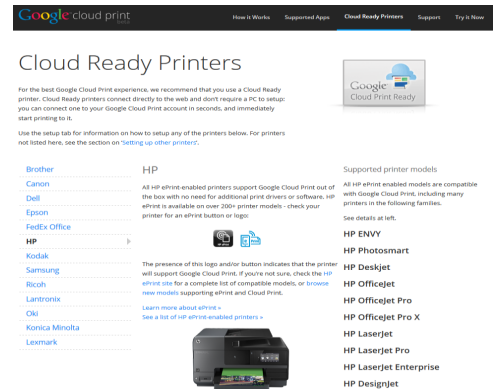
Google cloud print beta

How It Works Supported Apps Cloud Ready Printers Support Try it Now

Cloud Ready Printers

Google Cloud Print Ready

For the best Google Cloud Print experience, we recommend that you use a Cloud Ready printer. Cloud Ready printers connect directly to the web and don't require a PC to setup: you can connect one to your Google Cloud Print account in seconds, and immediately start printing to it.

Use the setup tab for information on how to setup any of the printers below. For printers not listed here, see the section on "Setting up other printers".

Brother
Canon
Dell
Epson
FedEx Office
HP
Kodak
Samsung
Ricoh
Lantronix
Oki
Konica Minolta
Lexmark

HP

All HP ePrint-enabled printers support Google Cloud Print out of the box with no need for additional print drivers or software. HP ePrint is available on over 200+ printer models - check your printer for an ePrint button or logo:

The presence of this logo and/or button indicates that the printer will support Google Cloud Print. If you're not sure, check the HP ePrint site for a complete list of compatible models, or browse new models supporting ePrint and Cloud Print.

Learn more about ePrint »
See a list of HP ePrint-enabled printers »

Supported printer models

All HP ePrint enabled models are compatible with Google Cloud Print, including many printers in the following families.

See details at left.

HP ENVY
HP Photosmart
HP Deskjet
HP Officejet
HP Officejet Pro
HP Officejet Pro X
HP LaserJet
HP LaserJet Pro
HP LaserJet Enterprise
HP DesignJet